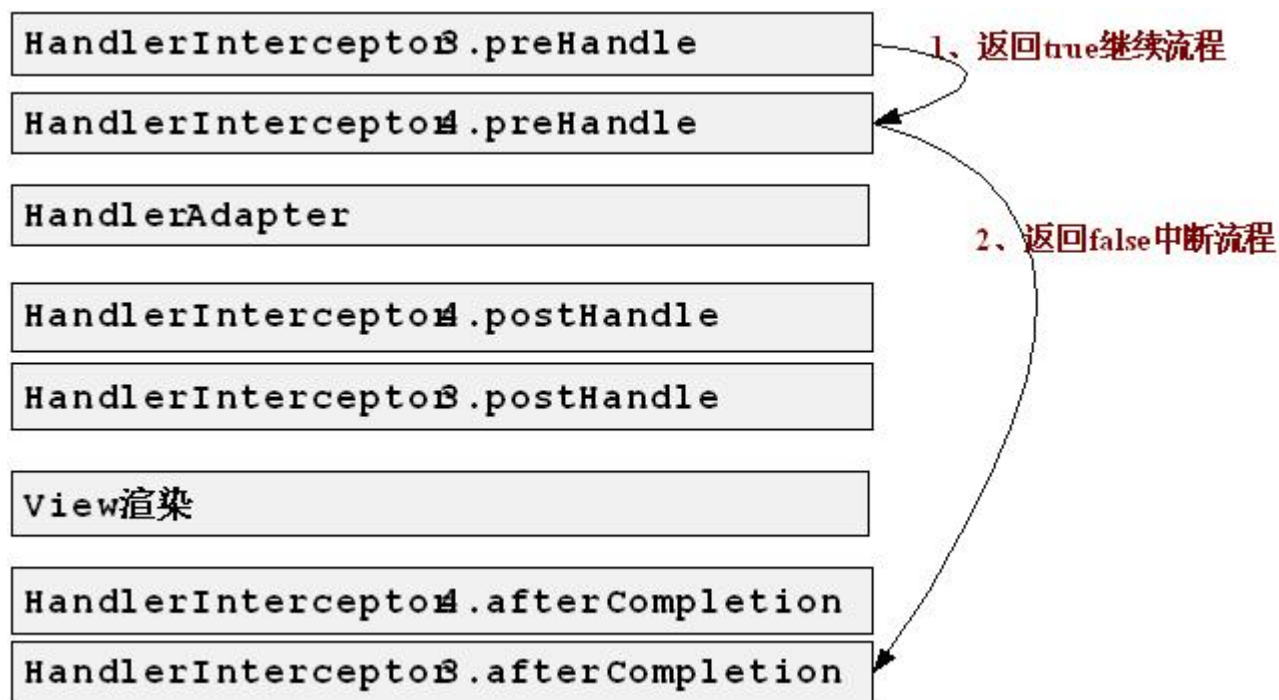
HandlerInterceptor3.preHandle

1、返回true继续流程

HandlerInterceptor4.preHandle

HandlerAdapter

2、返回false中断流程

HandlerInterceptor4.postHandle

HandlerInterceptor3.postHandle

View渲染

HandlerInterceptor4.afterCompletion

HandlerInterceptor3.afterCompletion